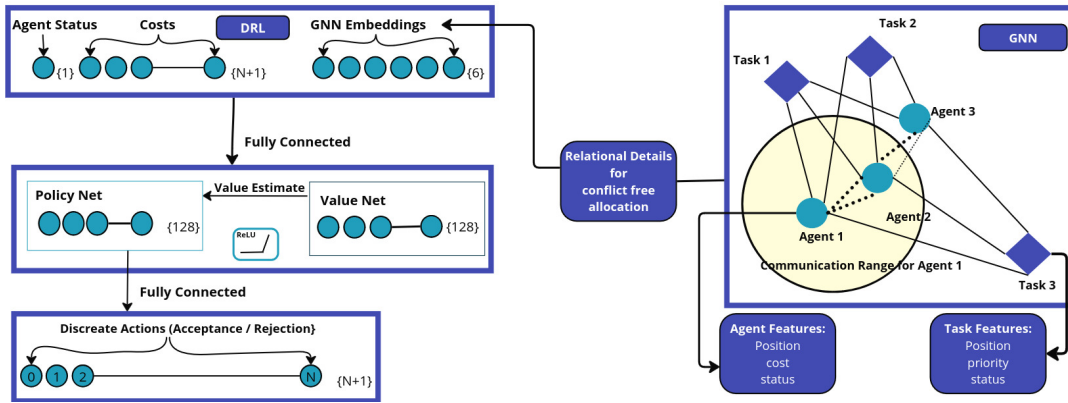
Agent Status
Costs
DRL
GNN Embeddings
{1}
{N+1}
{6}

Fully Connected

Policy Net
Value Estimate
Value Net
{128}
{128}
ReLU

Fully Connected

Discreate Actions (Acceptance / Rejection}
0 1 2 N
{N+1}

Relational Details for conflict free allocation

Task 2
GNN
Task 1
Agent 3
Agent 2
Agent 1
Communication Range for Agent 1
Task 3

Agent Features:
Position
cost
status

Task Features:
Position
priority
status